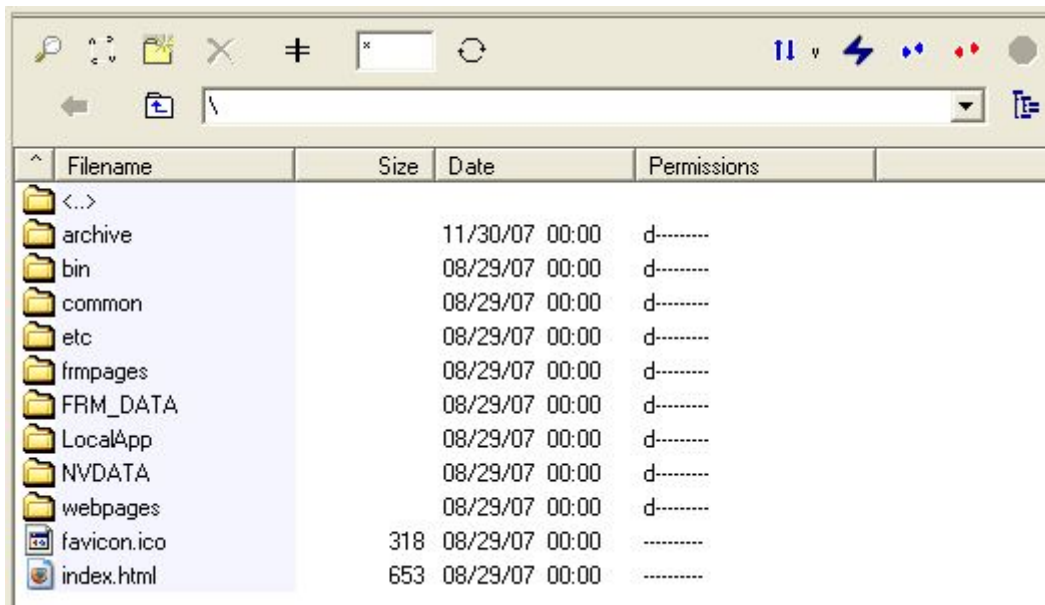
*

\

| Filename | Size | Date | Permissions |
|---|---|---|---|
| <..> | | | |
| archive | | 11/30/07 00:00 | d--------- |
| bin | | 08/29/07 00:00 | d--------- |
| common | | 08/29/07 00:00 | d--------- |
| etc | | 08/29/07 00:00 | d--------- |
| frmpages | | 08/29/07 00:00 | d--------- |
| FRM_DATA | | 08/29/07 00:00 | d--------- |
| LocalApp | | 08/29/07 00:00 | d--------- |
| NVDATA | | 08/29/07 00:00 | d--------- |
| webpages | | 08/29/07 00:00 | d--------- |
| favicon.ico | 318 | 08/29/07 00:00 | ---------- |
| index.html | 653 | 08/29/07 00:00 | ---------- |